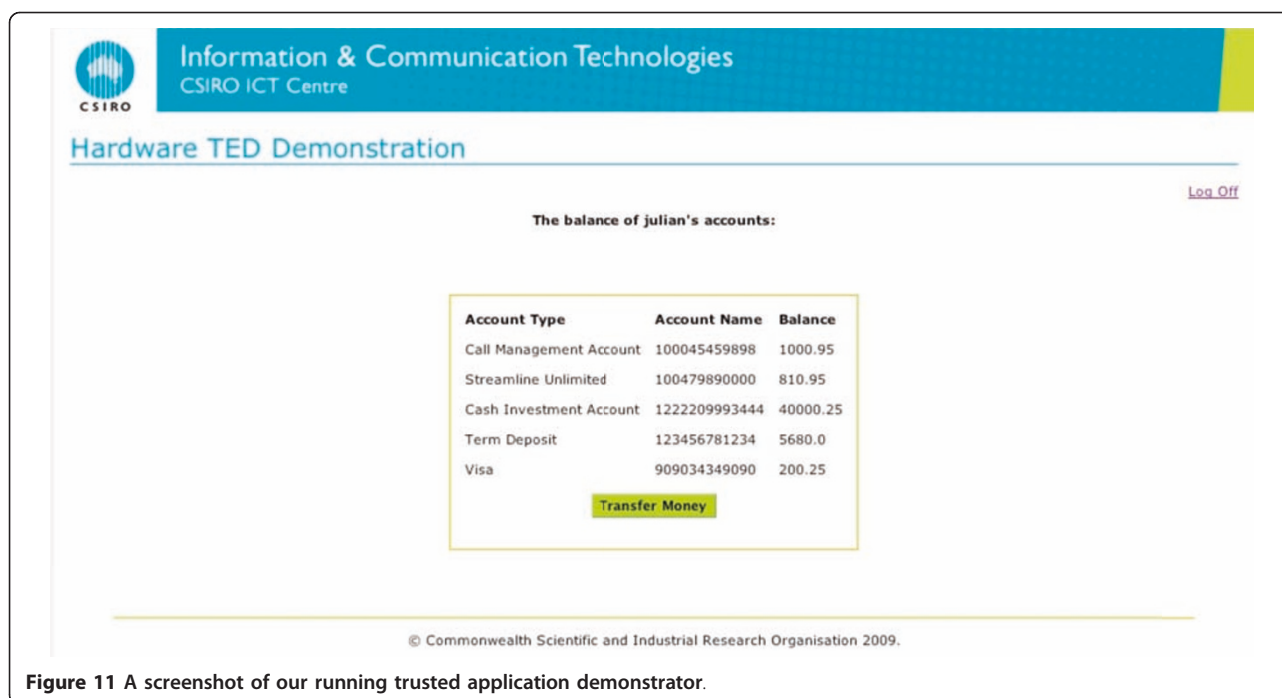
CSIRO

Information & Communication Technologies
CSIRO ICT Centre

Hardware TED Demonstration

Log Off

The balance of julian's accounts:

| Account Type | Account Name | Balance |
|---|---|---|
| Call Management Account | 100045459898 | 1000.95 |
| Streamline Unlimited | 100479890000 | 810.95 |
| Cash Investment Account | 1222209993444 | 40000.25 |
| Term Deposit | 123456781234 | 5680.0 |
| Visa | 909034349090 | 200.25 |

Transfer Money

© Commonwealth Scientific and Industrial Research Organisation 2009.

**Figure 11** A screenshot of our running trusted application demonstrator.